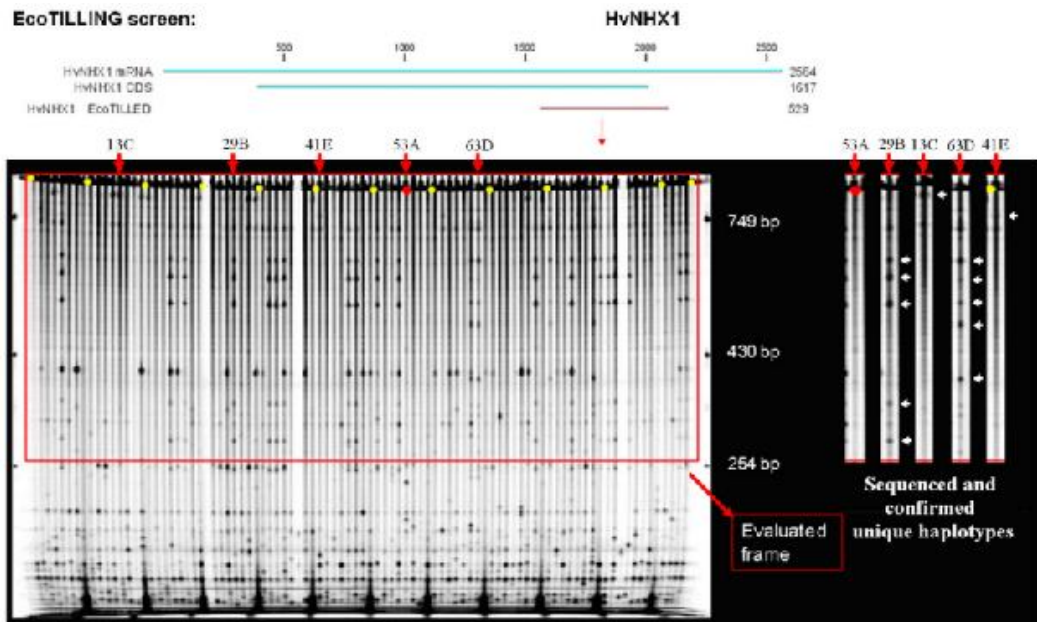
EcoTILLING screen:

HvNHX1

500 1000 1500 2000 2500

HvNHX1 mRNA 2564

HvNHX1 CDS 1617

HvNHX1 EcoTILLED 529

13C 29B 41E 53A 63D

749 bp

430 bp

264 bp

Evaluated frame

53A 29B 13C 63D 41E

Sequenced and confirmed unique haplotypes